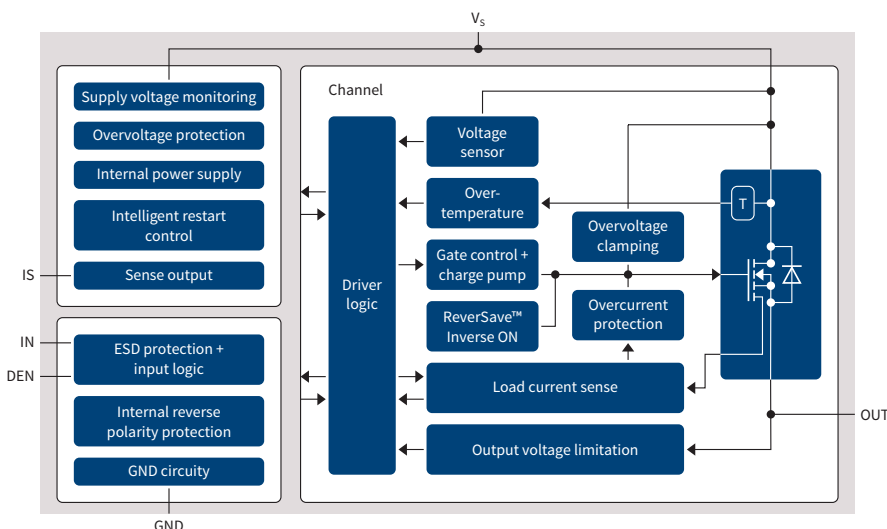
$V_S$

Supply voltage monitoring

Overvoltage protection

Internal power supply

Intelligent restart control

IS

Sense output

IN

DEN

ESD protection + input logic

Internal reverse polarity protection

GND circuity

GND

Channel

Driver logic

Voltage sensor

Over-temperature

Gate control + charge pump

ReverSave™ Inverse ON

Overvoltage clamping

Overcurrent protection

T

Load current sense

Output voltage limitation

OUT